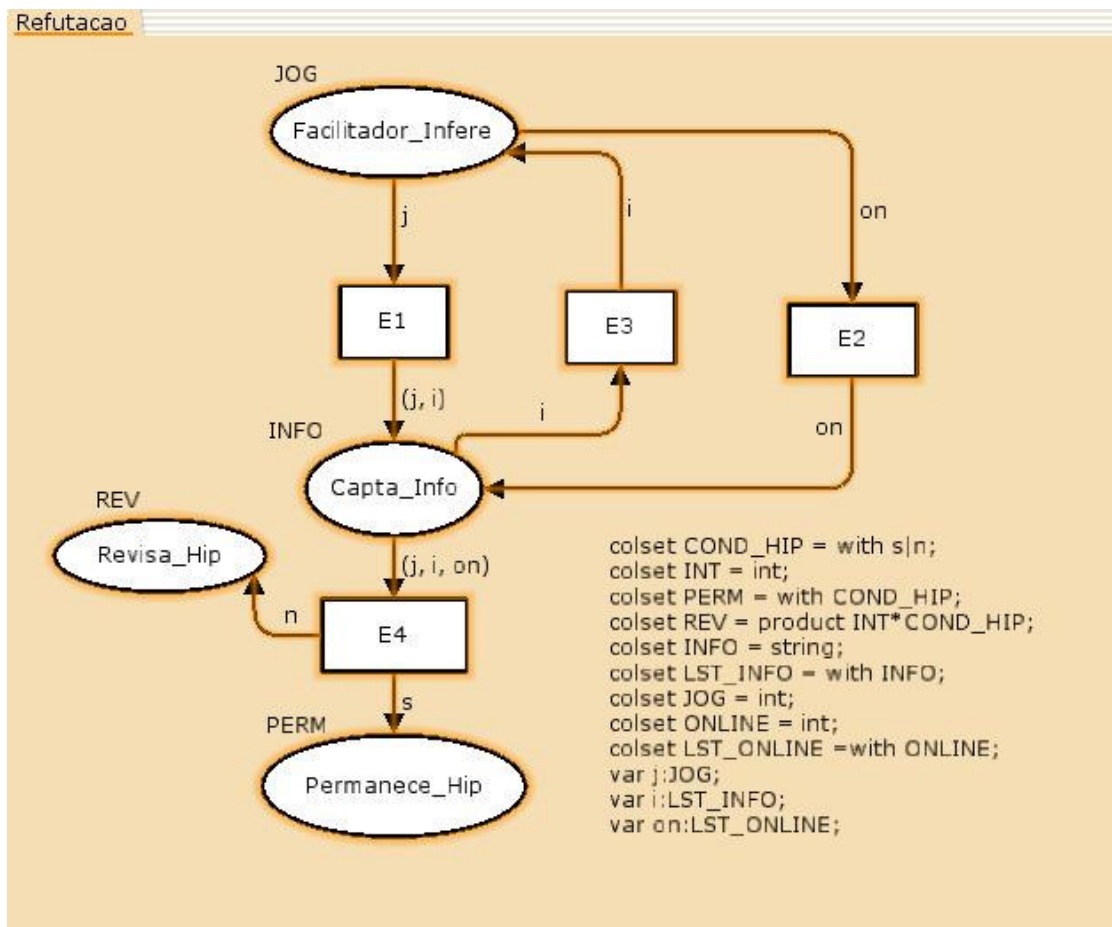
Refutacao

JOG

Facilitador_Infere

j

i

on

E1

E3

E2

(j, i)

i

INFO

on

Capta_Info

REV

Revisa_Hip

(j, i, on)

n

E4

s

PERM

Permanece_Hip

colset COND_HIP = with s|n;
colset INT = int;
colset PERM = with COND_HIP;
colset REV = product INT*COND_HIP;
colset INFO = string;
colset LST_INFO = with INFO;
colset JOG = int;
colset ONLINE = int;
colset LST_ONLINE =with ONLINE;
var j:JOG;
var i:LST_INFO;
var on:LST_ONLINE;